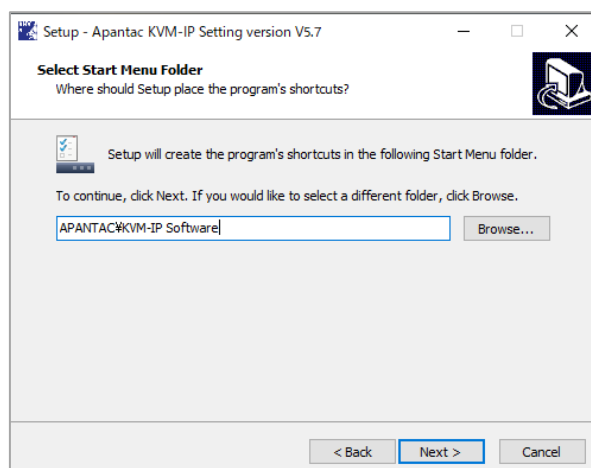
Setup - Apantac KVM-IP Setting version V5.7

Select Start Menu Folder
Where should Setup place the program's shortcuts?

Setup will create the program's shortcuts in the following Start Menu folder.

To continue, click Next. If you would like to select a different folder, click Browse.

APANTAC¥KVM-IP Software

Browse...

< Back

Next >

Cancel